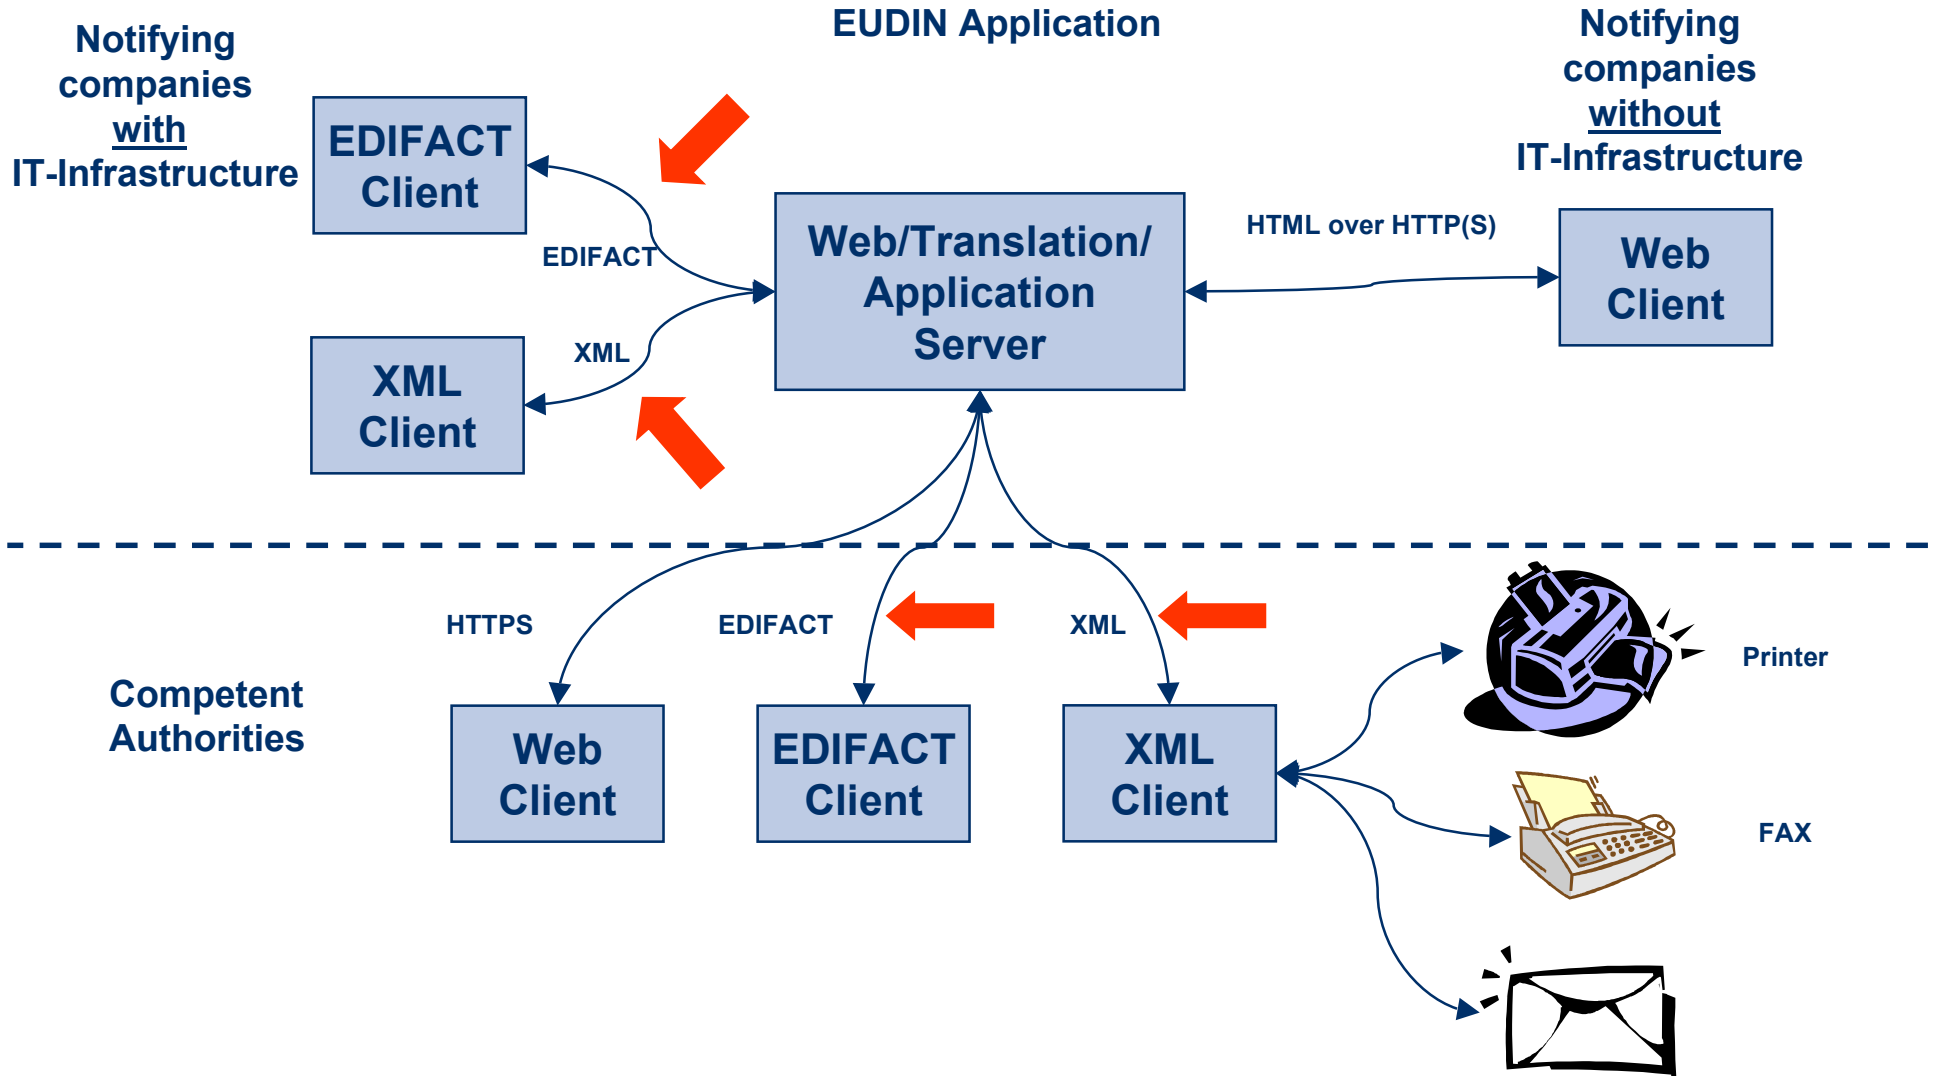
EUDIN Application

Notifying companies with IT-Infrastructure

EDIFACT Client

EDIFACT

XML

XML Client

Web/Translation/ Application Server

HTML over HTTP(S)

Notifying companies without IT-Infrastructure

Web Client

HTTPS

EDIFACT

XML

Competent Authorities

Web Client

EDIFACT Client

XML Client

Printer

FAX